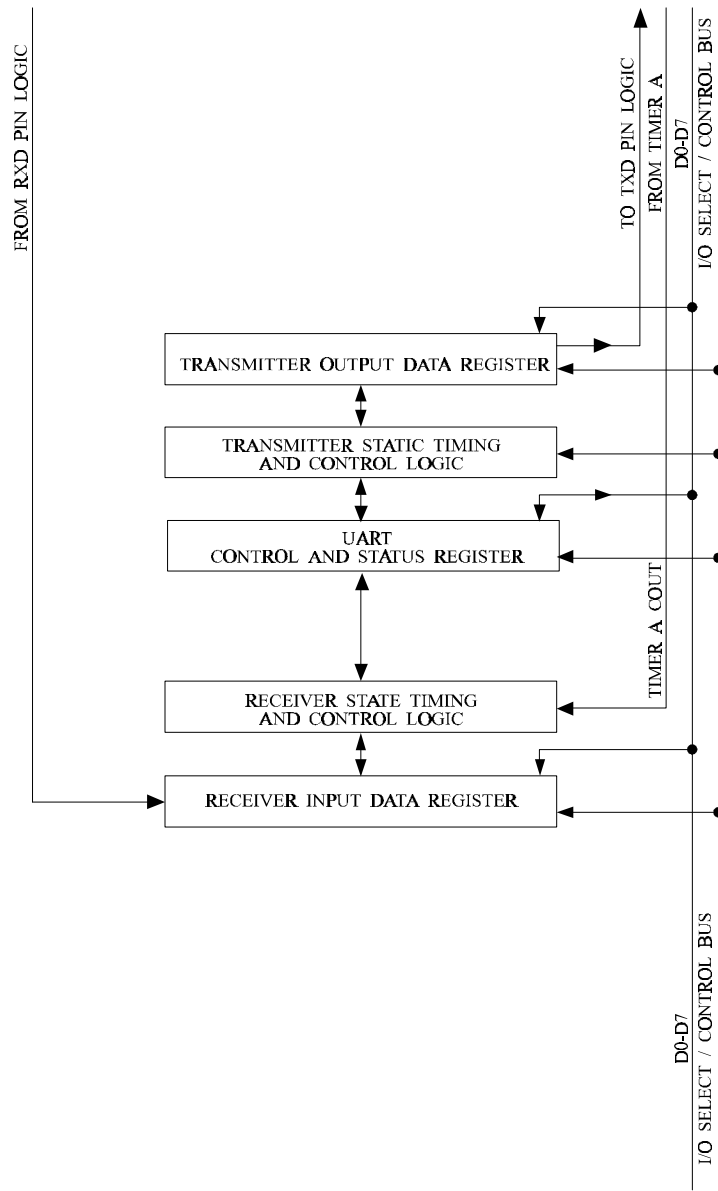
FROM RXD PIN LOGIC

TO TXD PIN LOGIC

FROM TIMER A

D0-D7

I/O SELECT / CONTROL BUS

TRANSMITTER OUTPUT DATA REGISTER

TRANSMITTER STATIC TIMING AND CONTROL LOGIC

UART CONTROL AND STATUS REGISTER

TIMER A COUT

RECEIVER STATE TIMING AND CONTROL LOGIC

RECEIVER INPUT DATA REGISTER

D0-D7

I/O SELECT / CONTROL BUS